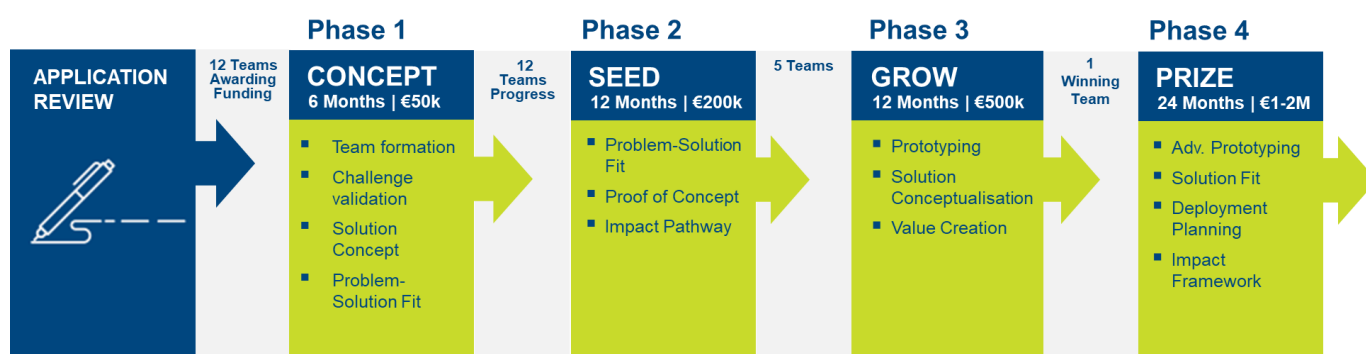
APPLICATION REVIEW

12 Teams Awarding Funding

Phase 1

CONCEPT
6 Months | €50k

- Team formation
- Challenge validation
- Solution Concept
- Problem-Solution Fit

12 Teams Progress

Phase 2

SEED
12 Months | €200k

- Problem-Solution Fit
- Proof of Concept
- Impact Pathway

5 Teams

Phase 3

GROW
12 Months | €500k

- Prototyping
- Solution Conceptualisation
- Value Creation

1 Winning Team

Phase 4

PRIZE
24 Months | €1-2M

- Adv. Prototyping
- Solution Fit
- Deployment Planning
- Impact Framework